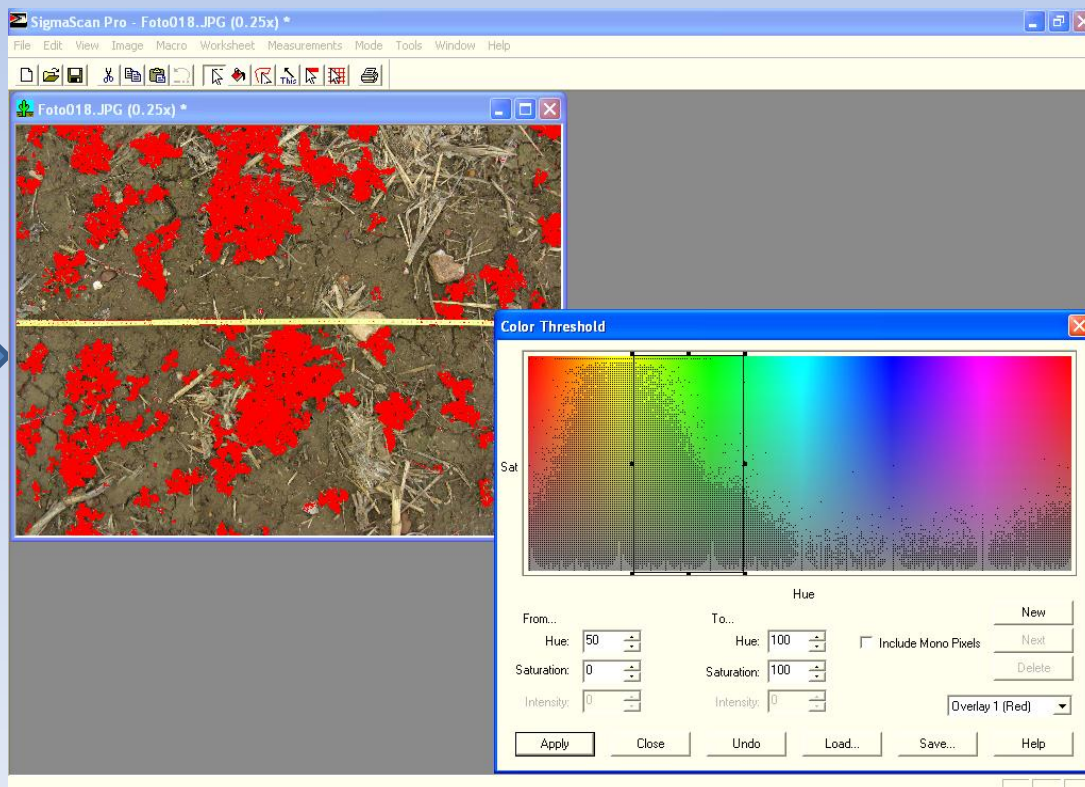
SigmaScan Pro - Foto018.JPG (0.25x) *

File Edit View Image Macro Worksheet Measurements Mode Tools Window Help

Foto018.JPG (0.25x) *

Color Threshold

Sat

Hue

From...

Hue: 50

Saturation: 0

Intensity: 0

To...

Hue: 100

Saturation: 100

Intensity: 0

Include Mono Pixels

New

Next

Delete

Overlay 1 (Red)

Apply

Close

Undo

Load...

Save...

Help